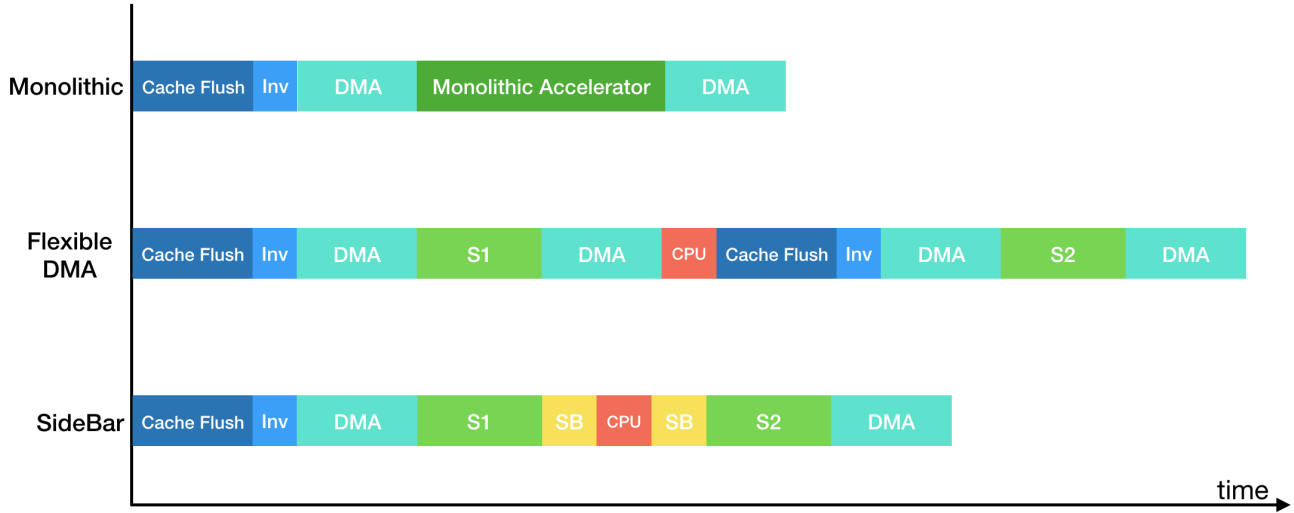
Monolithic
Cache Flush | Inv | DMA | Monolithic Accelerator | DMA

Flexible DMA
Cache Flush | Inv | DMA | S1 | DMA | CPU | Cache Flush | Inv | DMA | S2 | DMA

SideBar
Cache Flush | Inv | DMA | S1 | SB | CPU | SB | S2 | DMA

time